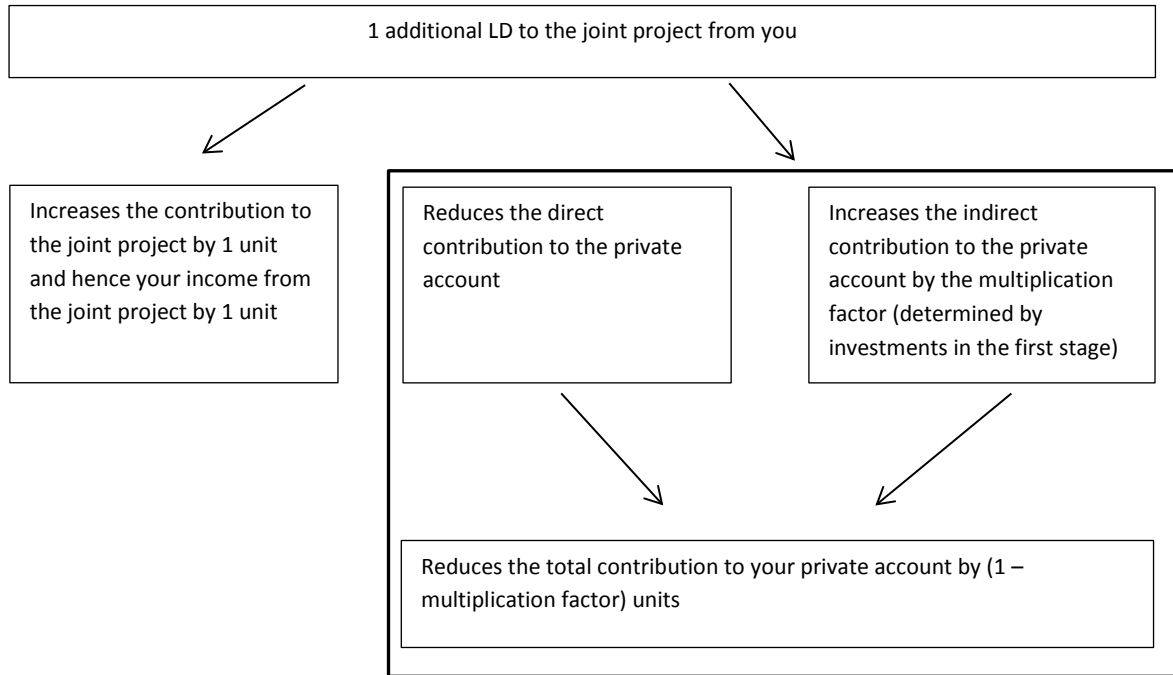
1 additional LD to the joint project from you

Increases the contribution to the joint project by 1 unit and hence your income from the joint project by 1 unit

Reduces the direct contribution to the private account

Increases the indirect contribution to the private account by the multiplication factor (determined by investments in the first stage)

Reduces the total contribution to your private account by (1 – multiplication factor) units